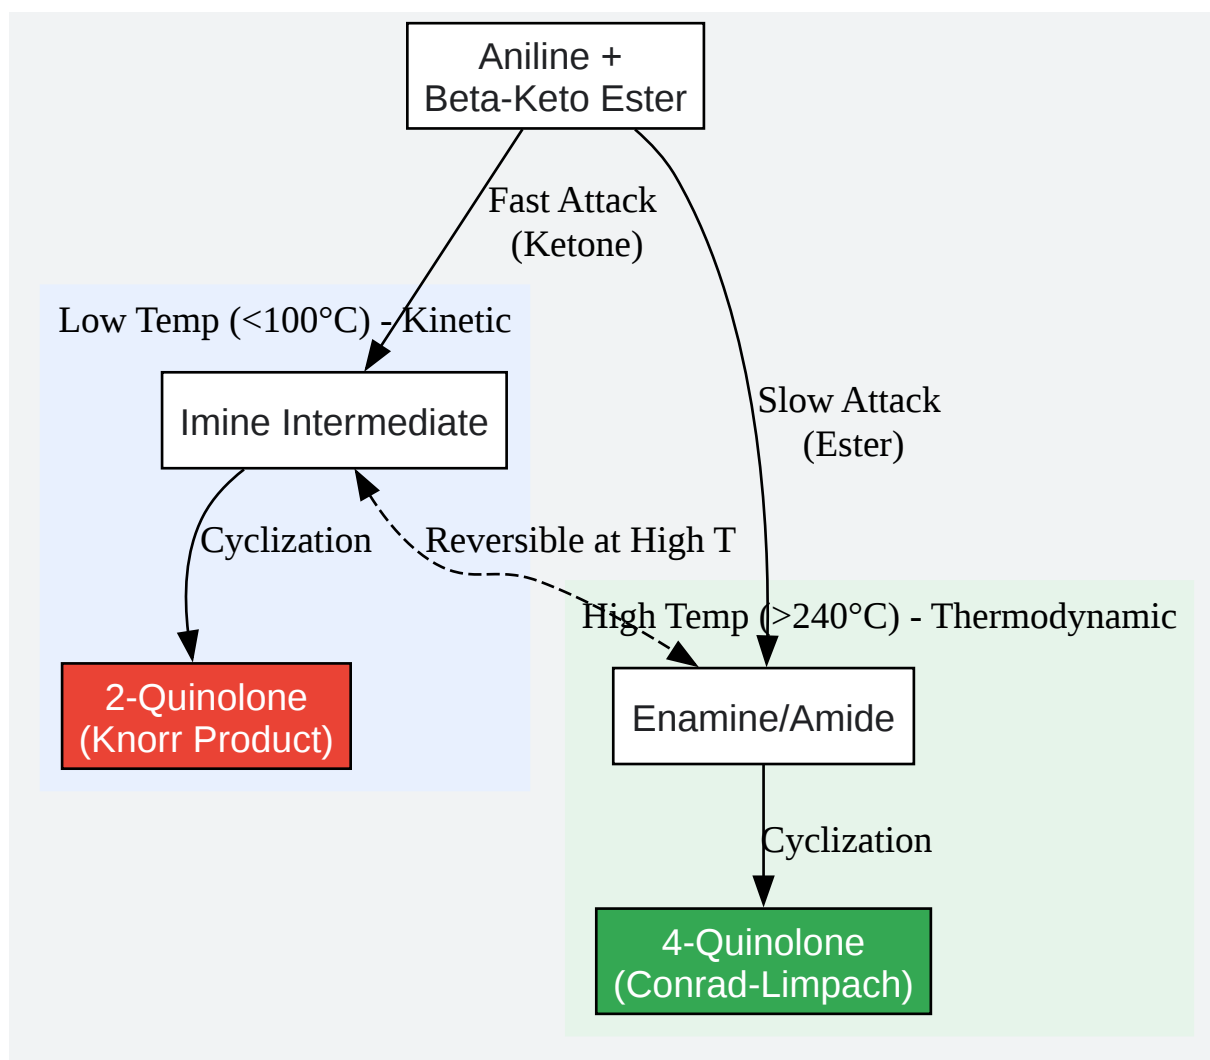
Aniline +
Beta-Keto Ester

Fast Attack
(Ketone)

Slow Attack
(Ester)

Low Temp (<100°C) - Kinetic

Imine Intermediate

Cyclization

Reversible at High T

2-Quinolone
(Knorr Product)

High Temp (>240°C) - Thermodynamic

Enamine/Amide

Cyclization

4-Quinolone
(Conrad-Limpach)